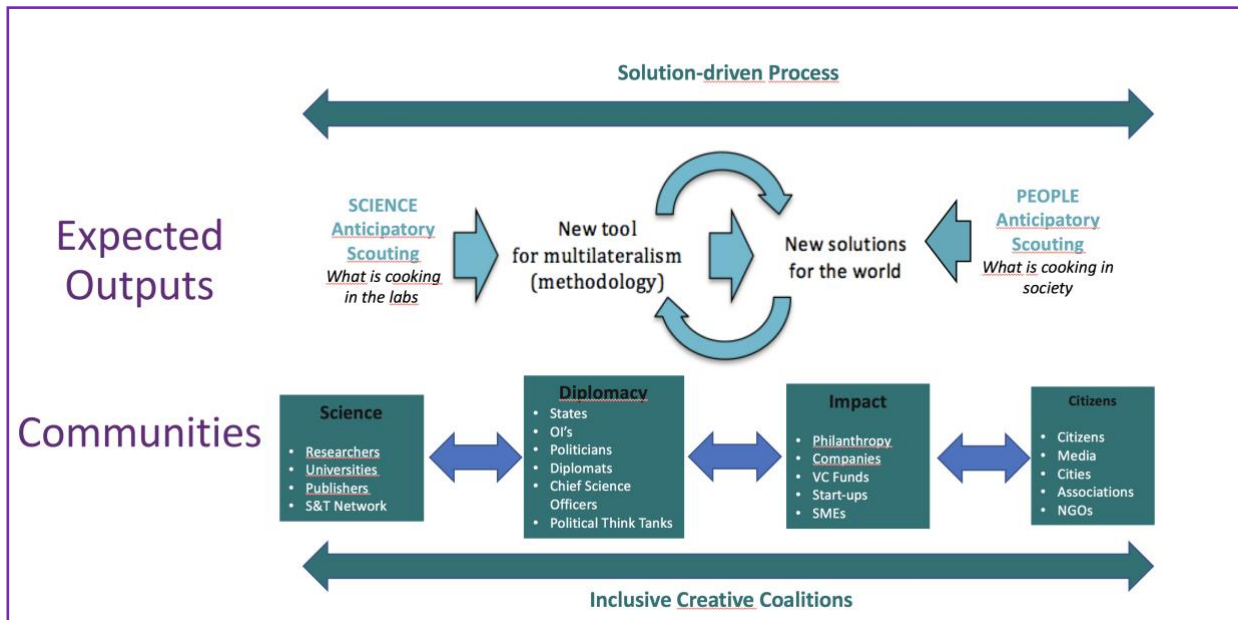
Solution-driven Process

Expected Outputs

SCIENCE Anticipatory Scouting
What is cooking in the labs

New tool for multilateralism (methodology)

New solutions for the world

PEOPLE Anticipatory Scouting
What is cooking in society

Communities

Science
- Researchers
- Universities
- Publishers
- S&T Network

Diplomacy
- States
- OI's
- Politicians
- Diplomats
- Chief Science Officers
- Political Think Tanks

Impact
- Philanthropy
- Companies
- VC Funds
- Start-ups
- SMEs

Citizens
- Citizens
- Media
- Cities
- Associations
- NGOs

Inclusive Creative Coalitions